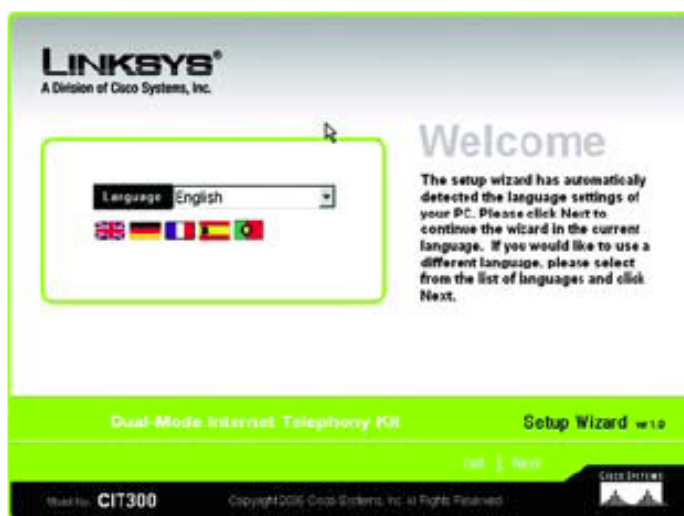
LINKSYS®
A Division of Cisco Systems, Inc.

Language English

Welcome

The setup wizard has automatically detected the language settings of your PC. Please click Next to continue the wizard in the current language. If you would like to use a different language, please select from the list of languages and click Next.

Dual-Mode Internet Telephony Kit

Setup Wizard ver 1.0

Exit | Next

Model No. CIT300

Copyright 2006 Cisco Systems, Inc. All Rights Reserved.

CISCO SYSTEMS